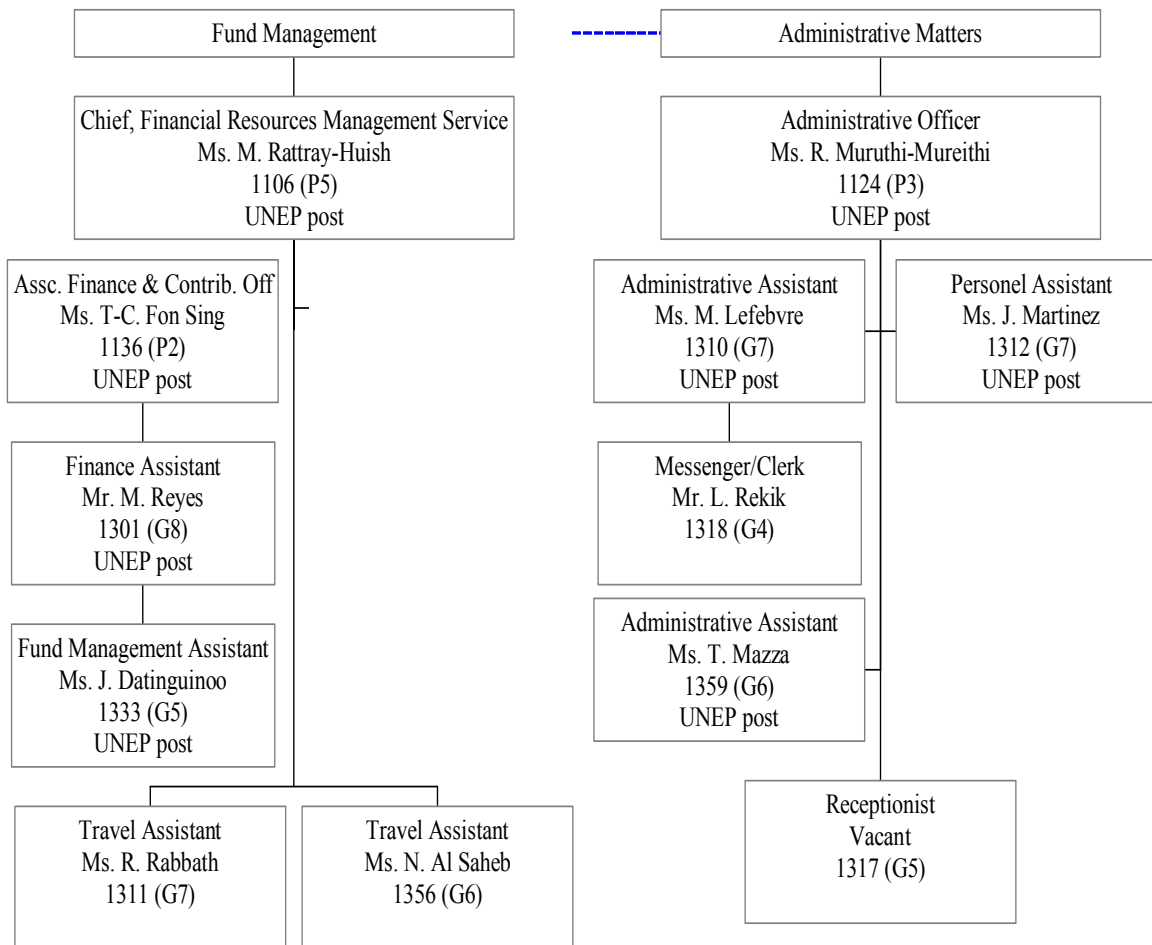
Fund Management

Chief, Financial Resources Management Service
Ms. M. Rattray-Huish
1106 (P5)
UNEP post

Assc. Finance & Contrib. Off
Ms. T-C. Fon Sing
1136 (P2)
UNEP post

Finance Assistant
Mr. M. Reyes
1301 (G8)
UNEP post

Fund Management Assistant
Ms. J. Datinguinoo
1333 (G5)
UNEP post

Travel Assistant
Ms. R. Rabbath
1311 (G7)

Travel Assistant
Ms. N. Al Saheb
1356 (G6)

Administrative Matters

Administrative Officer
Ms. R. Muruthi-Mureithi
1124 (P3)
UNEP post

Administrative Assistant
Ms. M. Lefebvre
1310 (G7)
UNEP post

Personel Assistant
Ms. J. Martinez
1312 (G7)
UNEP post

Messenger/Clerk
Mr. L. Rekik
1318 (G4)

Administrative Assistant
Ms. T. Mazza
1359 (G6)
UNEP post

Receptionist
Vacant
1317 (G5)